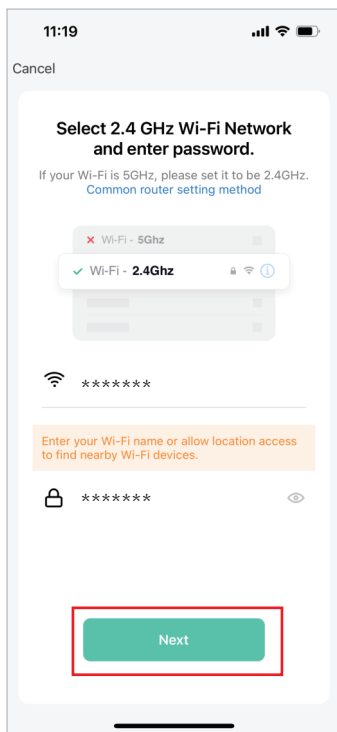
11:19

Cancel

Select 2.4 GHz Wi-Fi Network and enter password.

If your Wi-Fi is 5GHz, please set it to be 2.4GHz.
Common router setting method

✕ Wi-Fi - 5Ghz

✓ Wi-Fi - 2.4Ghz

*******

Enter your Wi-Fi name or allow location access to find nearby Wi-Fi devices.

*******

Next